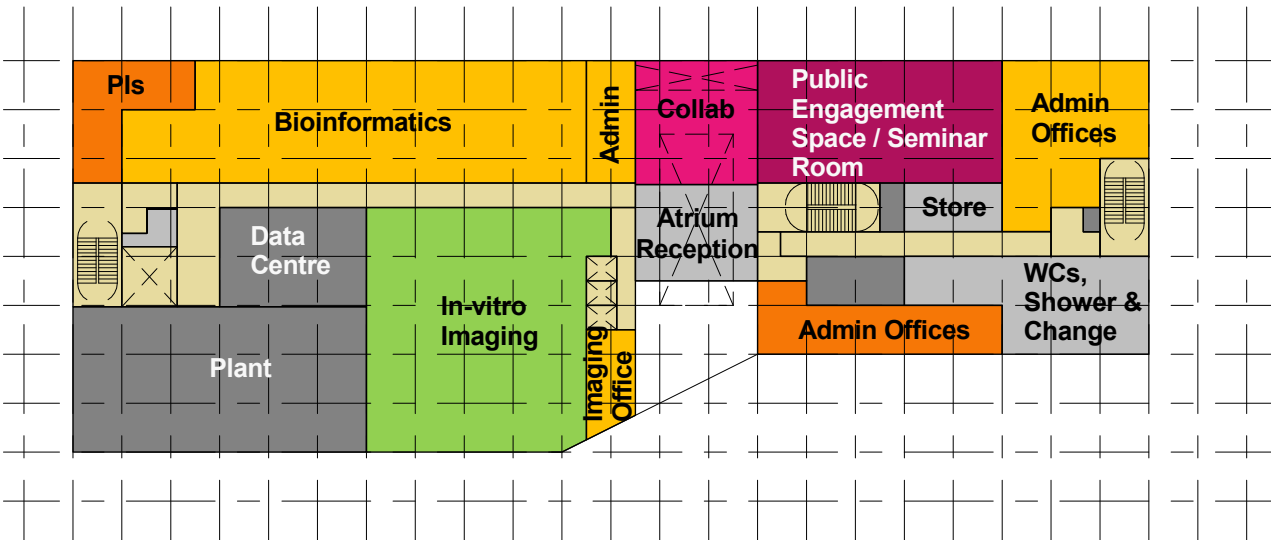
PIs

Bioinformatics

Admin

Collab

Public Engagement Space / Seminar Room

Admin Offices

Data Centre

Atrium Reception

Store

In-vitro Imaging

WCs, Shower & Change

Admin Offices

Plant

Imaging Office